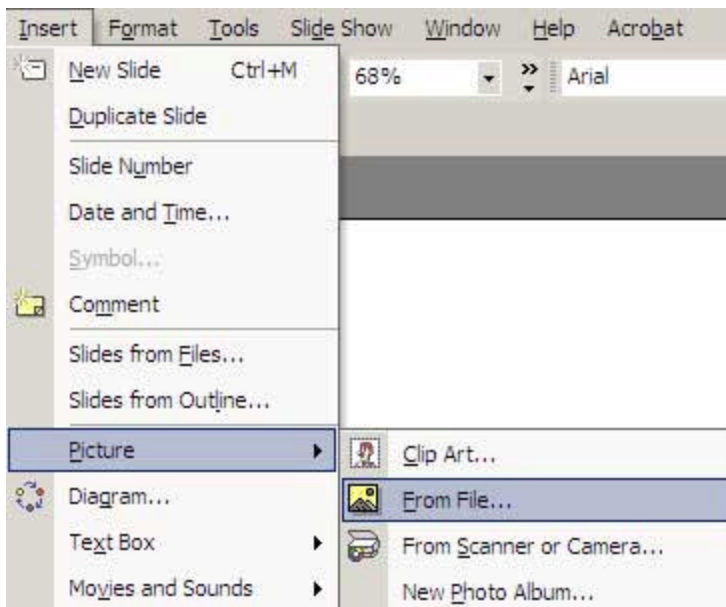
Insert Format Tools Slide Show Window Help Acrobat

New Slide Ctrl+M
Duplicate Slide
Slide Number
Date and Time...
Symbol...
Comment
Slides from Files...
Slides from Outline...
Picture
Diagram...
Text Box
Movies and Sounds

68%
Arial

Clip Art...
From File...
From Scanner or Camera...
New Photo Album...